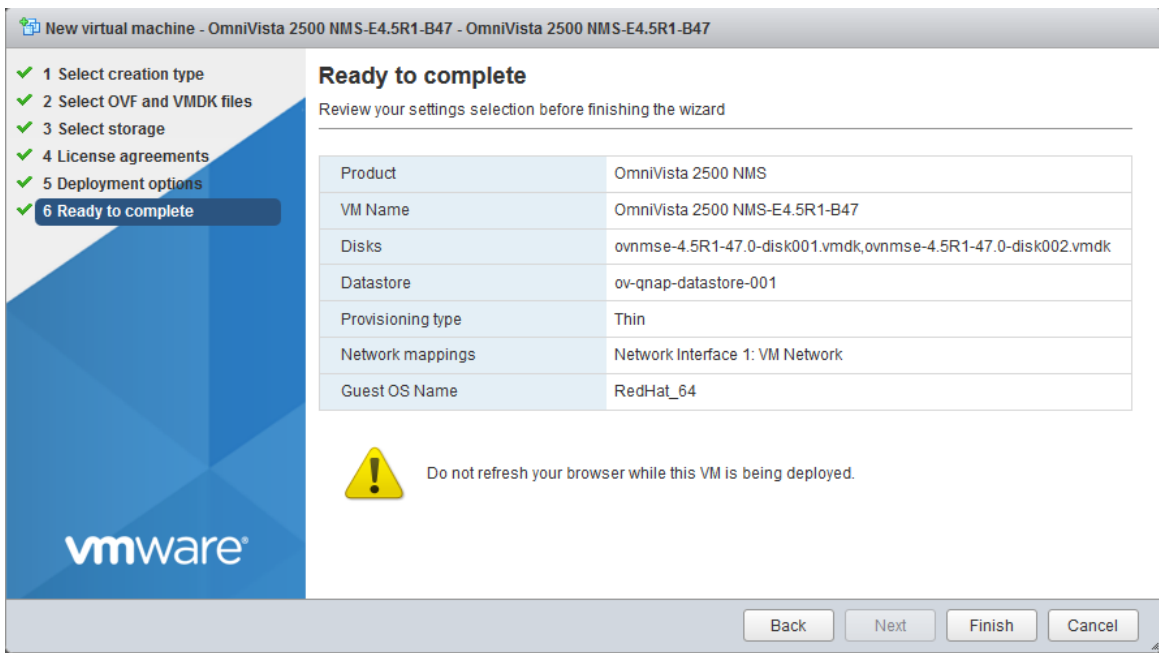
New virtual machine - OmniVista 2500 NMS-E4.5R1-B47 - OmniVista 2500 NMS-E4.5R1-B47

1 Select creation type
2 Select OVF and VMDK files
3 Select storage
4 License agreements
5 Deployment options
6 Ready to complete

vmware®

Ready to complete
Review your settings selection before finishing the wizard

| | |
|---|---|
| Product | OmniVista 2500 NMS |
| VM Name | OmniVista 2500 NMS-E4.5R1-B47 |
| Disks | ovnmse-4.5R1-47.0-disk001.vmdk,ovnmse-4.5R1-47.0-disk002.vmdk |
| Datastore | ov-qnap-datastore-001 |
| Provisioning type | Thin |
| Network mappings | Network Interface 1: VM Network |
| Guest OS Name | RedHat_64 |

Do not refresh your browser while this VM is being deployed.

Back Next Finish Cancel